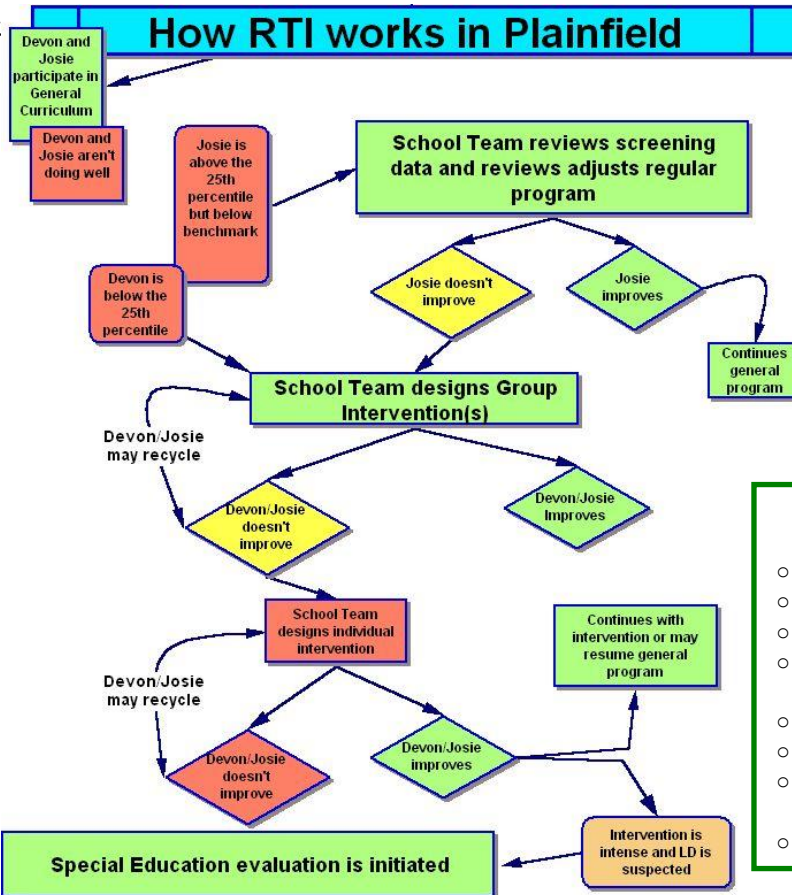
How RTI works in Plainfield

Devon and Josie participate in General Curriculum

Devon and Josie aren't doing well

Josie is above the 25th percentile but below benchmark

School Team reviews screening data and reviews adjusts regular program

Devon is below the 25th percentile

Josie doesn't improve

Josie improves

Continues general program

School Team designs Group Intervention(s)

Devon/Josie may recycle

Devon/Josie doesn't improve

Devon/Josie Improves

School Team designs individual intervention

Continues with intervention or may resume general program

Devon/Josie may recycle

Devon/Josie doesn't improve

Devon/Josie improves

Intervention is intense and LD is suspected

Special Education evaluation is initiated